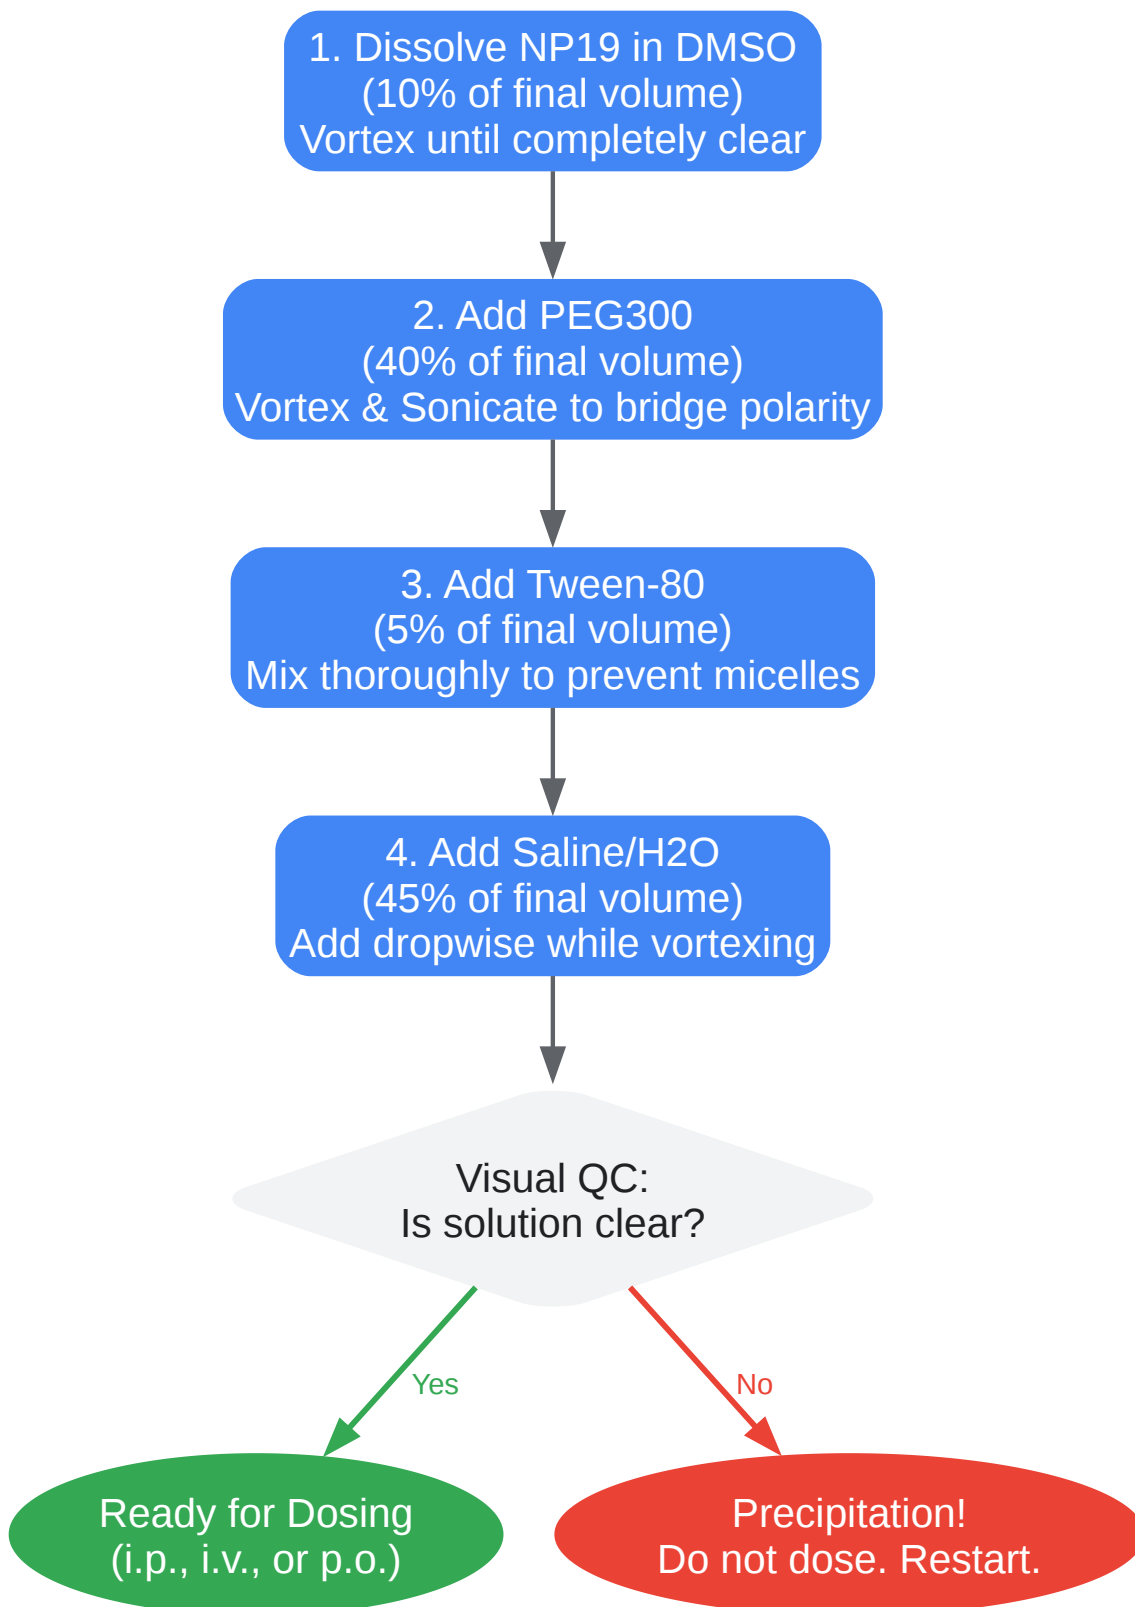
1. Dissolve NP19 in DMSO
(10% of final volume)
Vortex until completely clear

2. Add PEG300
(40% of final volume)
Vortex & Sonicate to bridge polarity

3. Add Tween-80
(5% of final volume)
Mix thoroughly to prevent micelles

4. Add Saline/H2O
(45% of final volume)
Add dropwise while vortexing

Visual QC:
Is solution clear?

Yes

No

Ready for Dosing
(i.p., i.v., or p.o.)

Precipitation!
Do not dose. Restart.